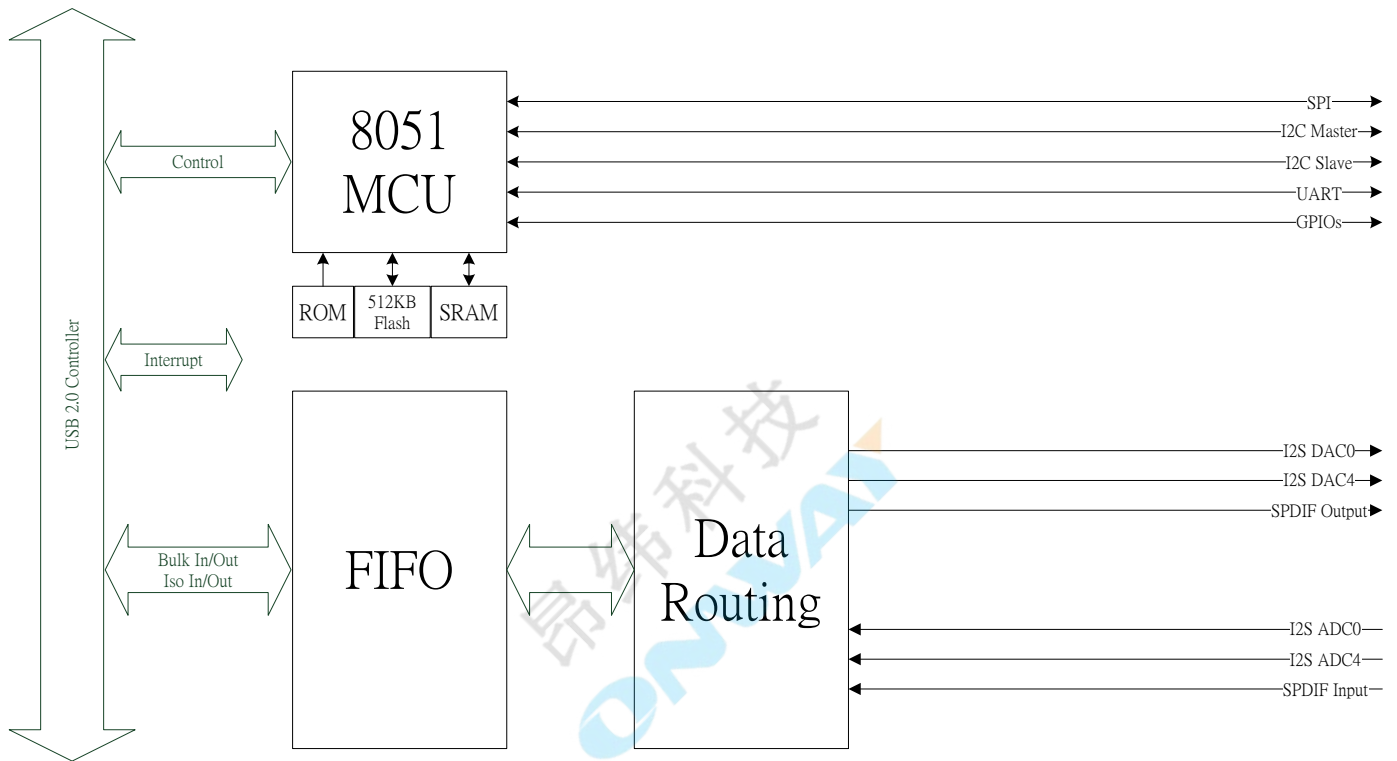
USB 2.0 Controller

Control

8051 MCU

SPI
I2C Master
I2C Slave
UART
GPIOs

ROM
512KB Flash
SRAM

Interrupt

Bulk In/Out
Iso In/Out

FIFO

Data Routing

I2S DAC0
I2S DAC4
SPDIF Output

I2S ADC0
I2S ADC4
SPDIF Input

昂纬科技
ONWAY